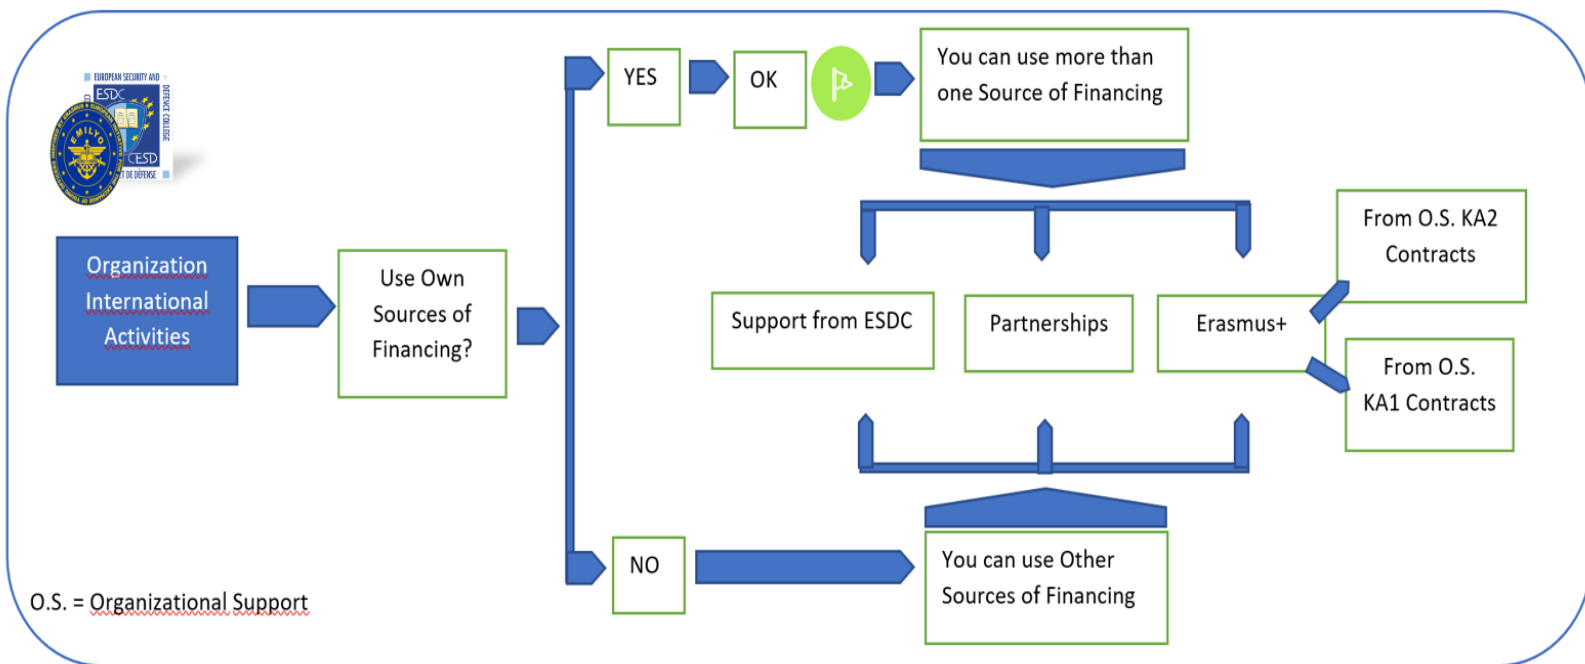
EUROPEAN SECURITY AND DEFENCE COLLEGE
ESDC
CESD
DE DÉFENSE
EMILYO

Organization International Activities

Use Own Sources of Financing?

YES

OK

You can use more than one Source of Financing

Support from ESDC

Partnerships

Erasmus+

From O.S. KA2 Contracts

From O.S. KA1 Contracts

NO

You can use Other Sources of Financing

O.S. = Organizational Support